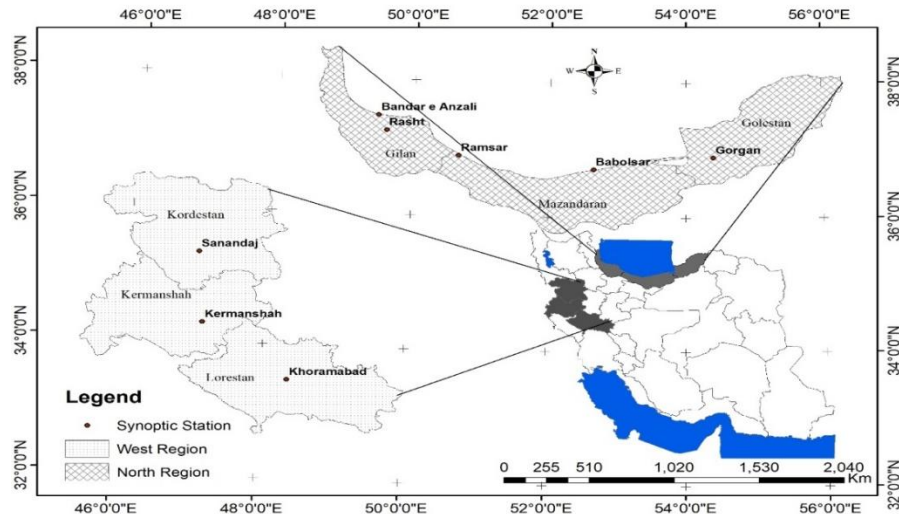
46°0'0"E
48°0'0"E
50°0'0"E
52°0'0"E
54°0'0"E
56°0'0"E

38°0'0"N
36°0'0"N
34°0'0"N
32°0'0"N

38°0'0"N
36°0'0"N
34°0'0"N
32°0'0"N

N
W
E
S

Bandar e Anzali
Rasht
Gilan
Ramsar
Babolsar
Golestan
Gorgan
Mazandaran

Kordestan
Sanandaj
Kermanshah
Kermanshah
Lorestan
Khoramabad

Legend
Synoptic Station
West Region
North Region

0 255 510 1,020 1,530 2,040
Km

46°0'0"E
48°0'0"E
50°0'0"E
52°0'0"E
54°0'0"E
56°0'0"E